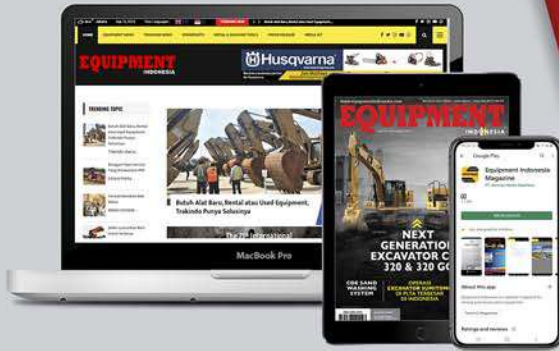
EQUIPMENT
INDONESIA

Husqvarna

TRENDING TOPIC

Butuh Alat Baru, Rental atau Used Equipment, Trakindo Punya Solusinya

MacBook Pro

EQUIPMENT
INDONESIA

NEXT GENERATION EXCAVATOR CAT 320 & 320 GC

Google Play

Equipment Indonesia Magazine

About this app

Ratings and reviews